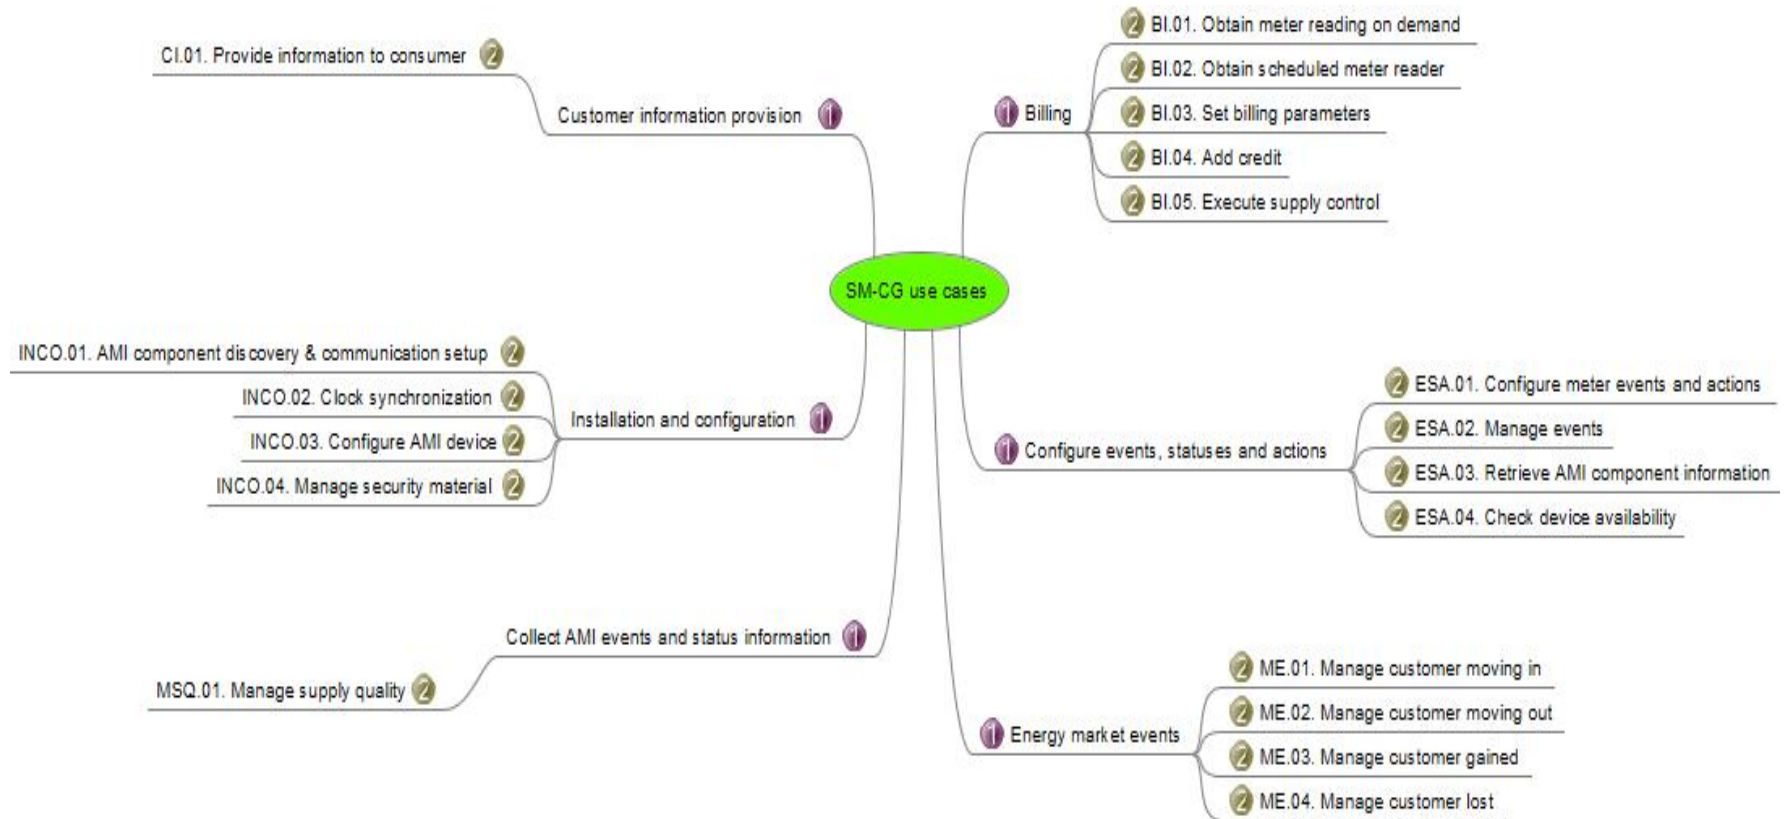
SM-CG use cases

1 Customer information provision
CI.01. Provide information to consumer 2

1 Installation and configuration
INCO.01. AMI component discovery & communication setup 2
INCO.02. Clock synchronization 2
INCO.03. Configure AMI device 2
INCO.04. Manage security material 2

1 Collect AMI events and status information
MSQ.01. Manage supply quality 2

1 Billing
2 BI.01. Obtain meter reading on demand
2 BI.02. Obtain scheduled meter reader
2 BI.03. Set billing parameters
2 BI.04. Add credit
2 BI.05. Execute supply control

1 Configure events, statuses and actions
2 ESA.01. Configure meter events and actions
2 ESA.02. Manage events
2 ESA.03. Retrieve AMI component information
2 ESA.04. Check device availability

1 Energy market events
2 ME.01. Manage customer moving in
2 ME.02. Manage customer moving out
2 ME.03. Manage customer gained
2 ME.04. Manage customer lost